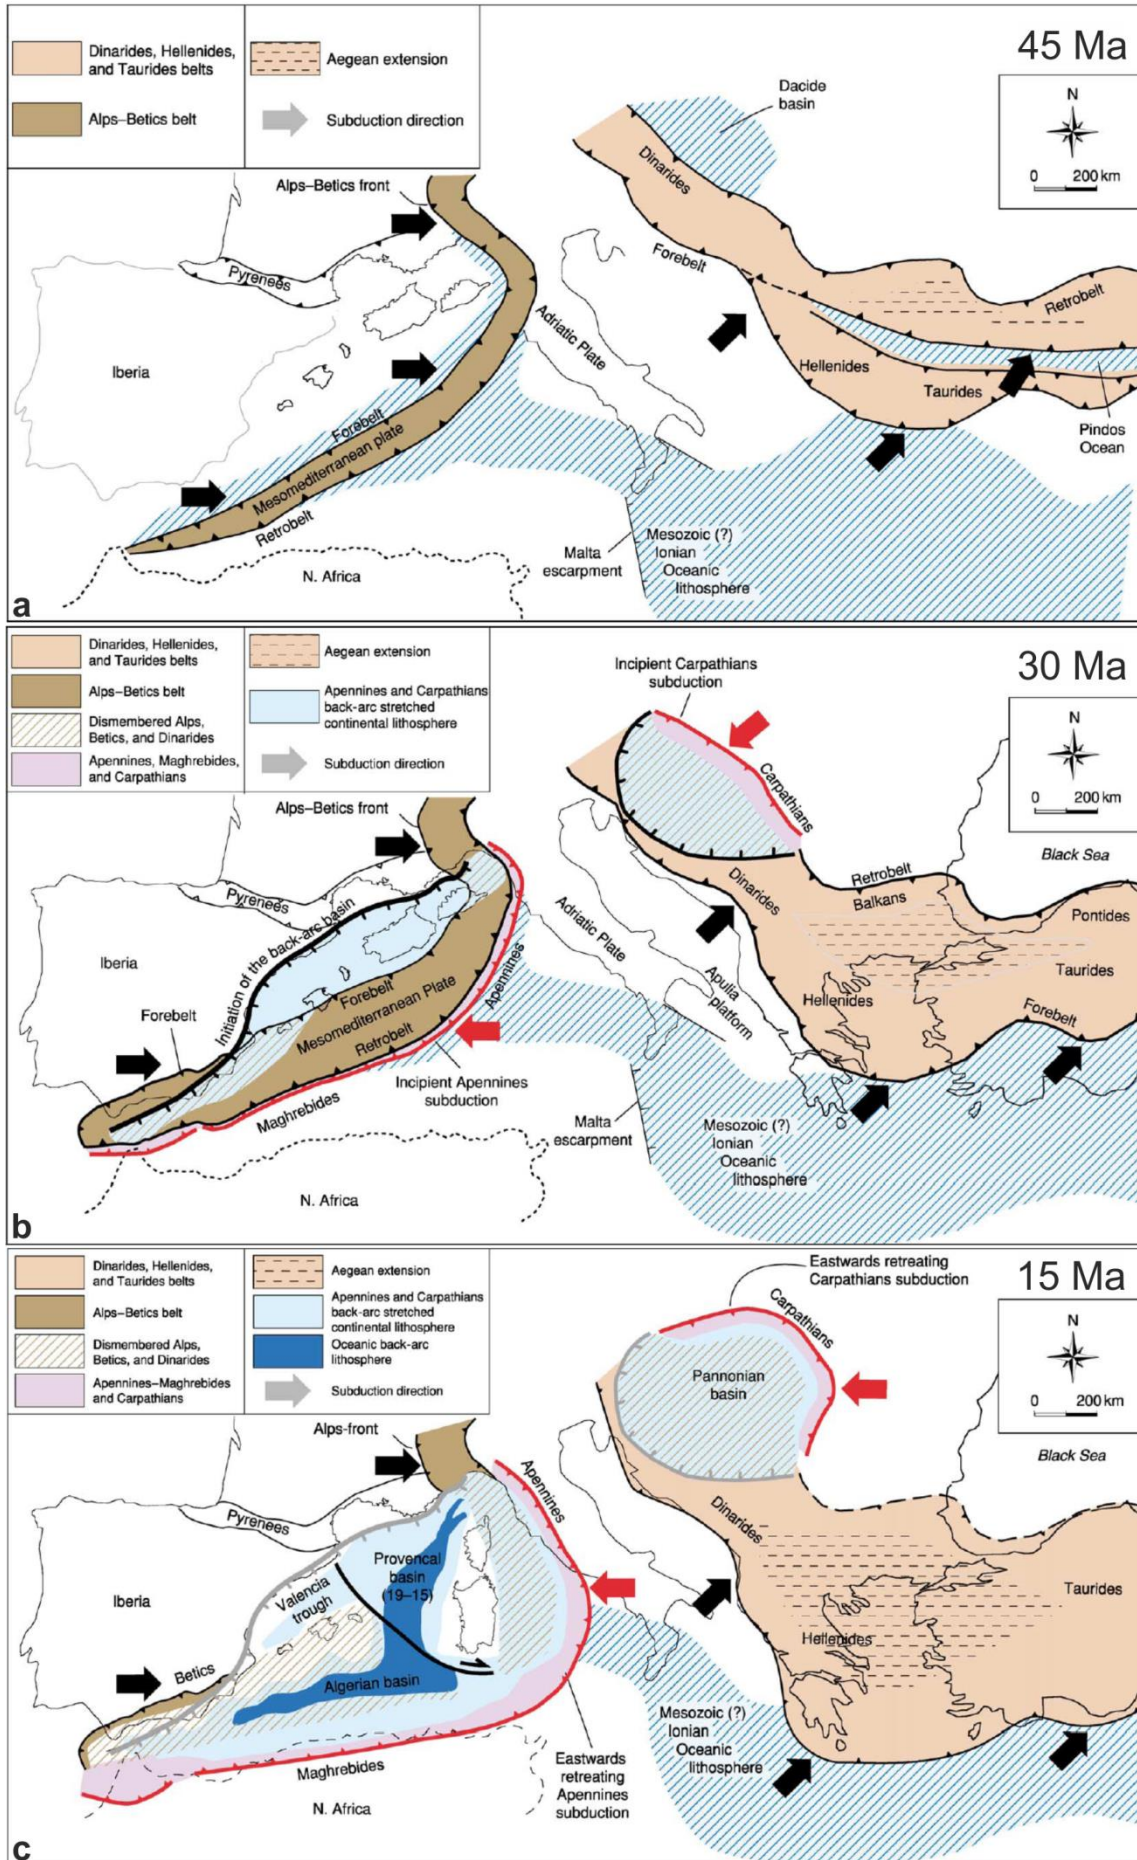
Dinarides, Hellenides, and Taurides belts
Alps–Betics belt
Aegean extension
Subduction direction

45 Ma
N
0 200 km

Dacide basin
Alps–Betics front
Pyrenees
Iberia
Dinarides
Forebelt
Adriatic Plate
Retrobelt
Hellenides
Taurides
Pindos Ocean
Forebelt
Mesomediterranean plate
Retrobelt
N. Africa
Malta escarpment
Mesozoic (?) Ionian Oceanic lithosphere
a

Dinarides, Hellenides, and Taurides belts
Alps–Betics belt
Dismembered Alps, Betics, and Dinarides
Apennines, Maghrebides, and Carpathians
Aegean extension
Apennines and Carpathians back-arc stretched continental lithosphere
Subduction direction

30 Ma
Incipient Carpathians subduction
Carpathians
N
0 200 km
Black Sea
Alps–Betics front
Pyrenees
Initiation of the back-arc basin
Iberia
Forebelt
Forebelt
Mesomediterranean Plate
Retrobelt
Apennines
Adriatic Plate
Apulia platform
Dinarides
Retrobelt
Balkans
Pontides
Taurides
Hellenides
Forebelt
Incipient Apennines subduction
Maghrebides
Malta escarpment
Mesozoic (?) Ionian Oceanic lithosphere
N. Africa
b

Dinarides, Hellenides, and Taurides belts
Alps–Betics belt
Dismembered Alps, Betics, and Dinarides
Apennines–Maghrebides and Carpathians
Aegean extension
Apennines and Carpathians back-arc stretched continental lithosphere
Oceanic back-arc lithosphere
Subduction direction

Eastwards retreating Carpathians subduction
15 Ma
Carpathians
Pannonian basin
N
0 200 km
Black Sea
Alps-front
Apennines
Pyrenees
Provencal basin (19–15)
Valencia trough
Iberia
Betics
Algerian basin
Dinarides
Taurides
Hellenides
Mesozoic (?) Ionian Oceanic lithosphere
Eastwards retreating Apennines subduction
Maghrebides
N. Africa
c